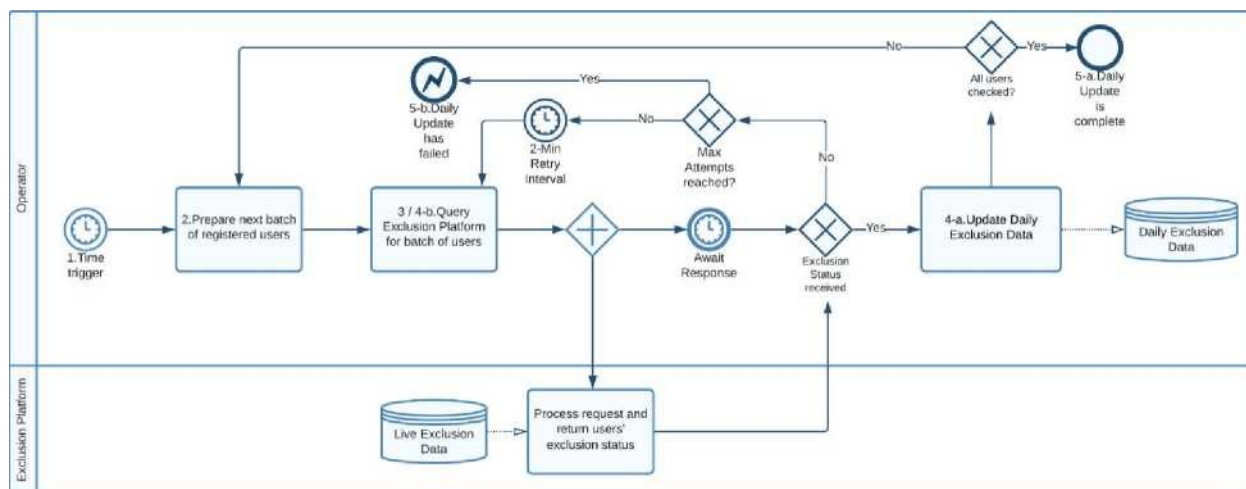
Operator

Exclusion Platform

No

All users checked?

Yes

5-a.Daily Update is complete

5-b.Daily Update has failed

Yes

Max Attempts reached?

No

2-Min Retry Interval

No

1.Time trigger

2.Prepare next batch of registered users

3 / 4-b.Query Exclusion Platform for batch of users

Await Response

Exclusion Status received

Yes

4-a.Update Daily Exclusion Data

Daily Exclusion Data

Live Exclusion Data

Process request and return users' exclusion status